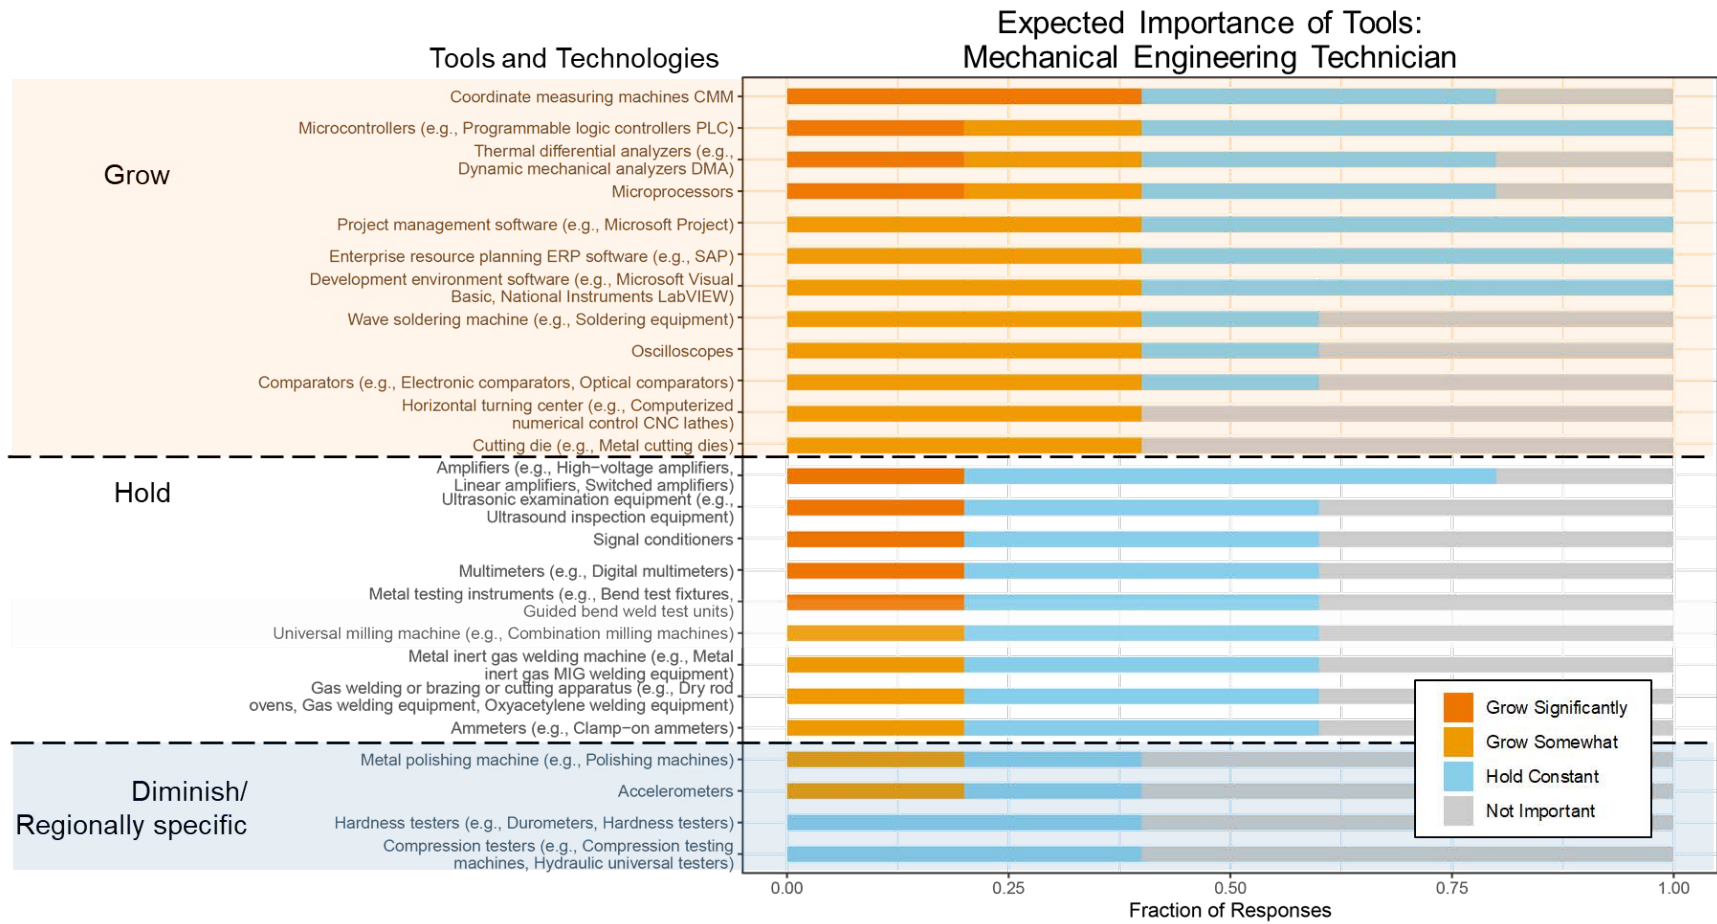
Tools and Technologies

Expected Importance of Tools:
Mechanical Engineering Technician

Grow

Coordinate measuring machines CMM
Microcontrollers (e.g., Programmable logic controllers PLC)
Thermal differential analyzers (e.g., Dynamic mechanical analyzers DMA)
Microprocessors
Project management software (e.g., Microsoft Project)
Enterprise resource planning ERP software (e.g., SAP)
Development environment software (e.g., Microsoft Visual Basic, National Instruments LabVIEW)
Wave soldering machine (e.g., Soldering equipment)
Oscilloscopes
Comparators (e.g., Electronic comparators, Optical comparators)
Horizontal turning center (e.g., Computerized numerical control CNC lathes)
Cutting die (e.g., Metal cutting dies)

Hold

Amplifiers (e.g., High−voltage amplifiers, Linear amplifiers, Switched amplifiers)
Ultrasonic examination equipment (e.g., Ultrasound inspection equipment)
Signal conditioners
Multimeters (e.g., Digital multimeters)
Metal testing instruments (e.g., Bend test fixtures, Guided bend weld test units)
Universal milling machine (e.g., Combination milling machines)
Metal inert gas welding machine (e.g., Metal inert gas MIG welding equipment)
Gas welding or brazing or cutting apparatus (e.g., Dry rod ovens, Gas welding equipment, Oxyacetylene welding equipment)
Ammeters (e.g., Clamp−on ammeters)

Diminish/
Regionally specific

Metal polishing machine (e.g., Polishing machines)
Accelerometers
Hardness testers (e.g., Durometers, Hardness testers)
Compression testers (e.g., Compression testing machines, Hydraulic universal testers)

Grow Significantly
Grow Somewhat
Hold Constant
Not Important

0.00 0.25 0.50 0.75 1.00
Fraction of Responses